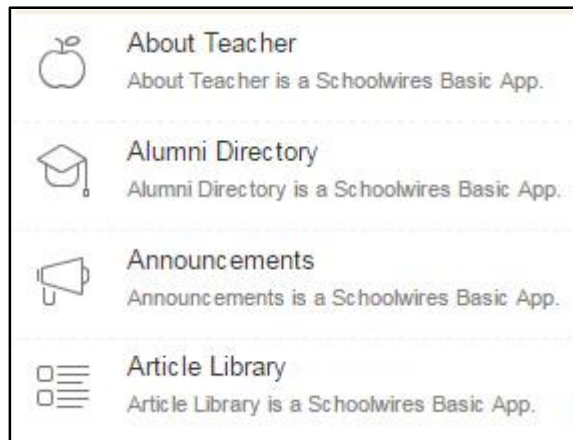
About Teacher
About Teacher is a Schoolwires Basic App.

Alumni Directory
Alumni Directory is a Schoolwires Basic App.

Announcements
Announcements is a Schoolwires Basic App.

Article Library
Article Library is a Schoolwires Basic App.